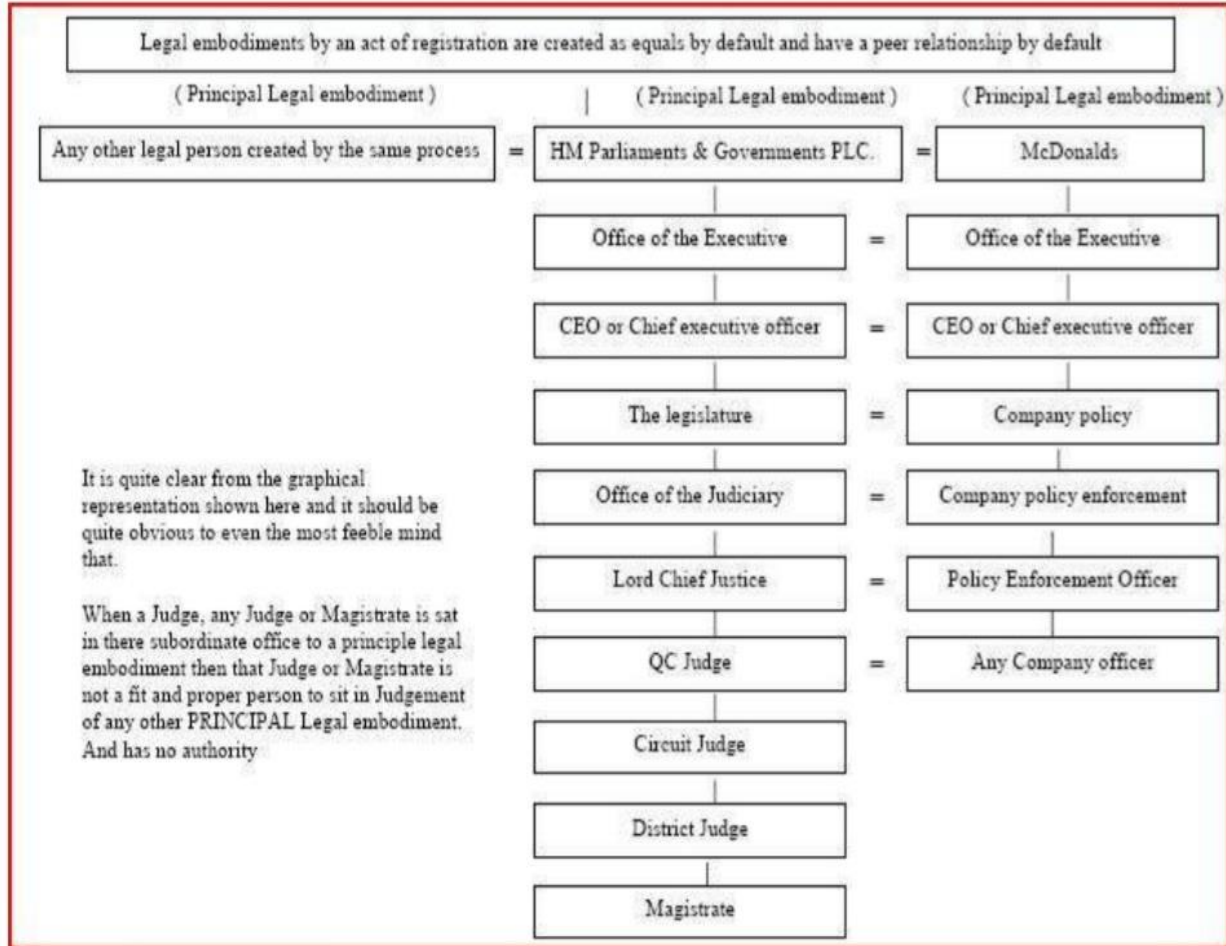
Legal embodiments by an act of registration are created as equals by default and have a peer relationship by default

( Principal Legal embodiment )

( Principal Legal embodiment )

( Principal Legal embodiment )

Any other legal person created by the same process = HM Parliaments & Governments PLC. = McDonalds

Office of the Executive = Office of the Executive

CEO or Chief executive officer = CEO or Chief executive officer

The legislature = Company policy

Office of the Judiciary = Company policy enforcement

Lord Chief Justice = Policy Enforcement Officer

QC Judge = Any Company officer

Circuit Judge

District Judge

Magistrate

It is quite clear from the graphical representation shown here and it should be quite obvious to even the most feeble mind that.

When a Judge, any Judge or Magistrate is sat in there subordinate office to a principle legal embodiment then that Judge or Magistrate is not a fit and proper person to sit in Judgement of any other PRINCIPAL Legal embodiment. And has no authority